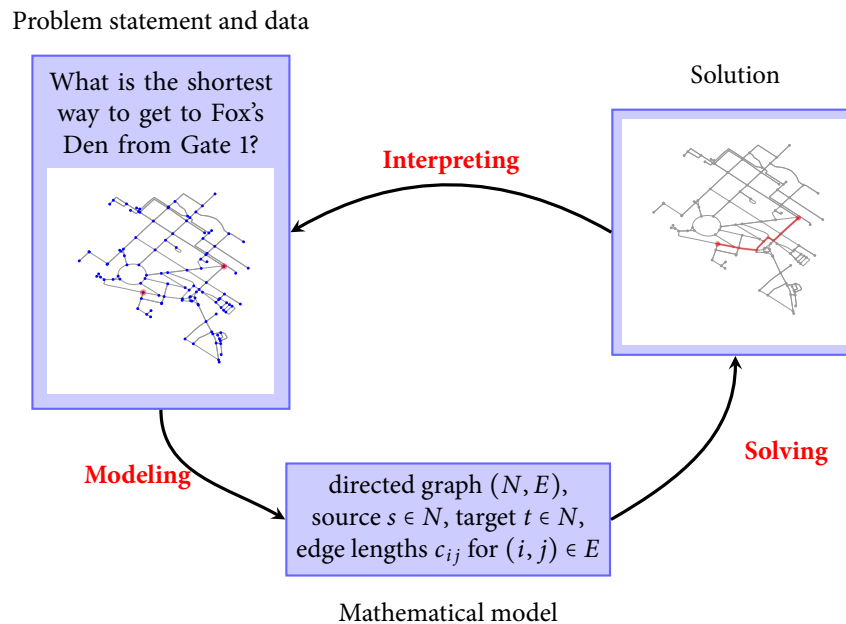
Problem statement and data

What is the shortest way to get to Fox's Den from Gate 1?

Solution

Interpreting

Modeling

Solving

directed graph $(N, E)$,
source $s \in N$, target $t \in N$,
edge lengths $c_{ij}$ for $(i, j) \in E$

Mathematical model